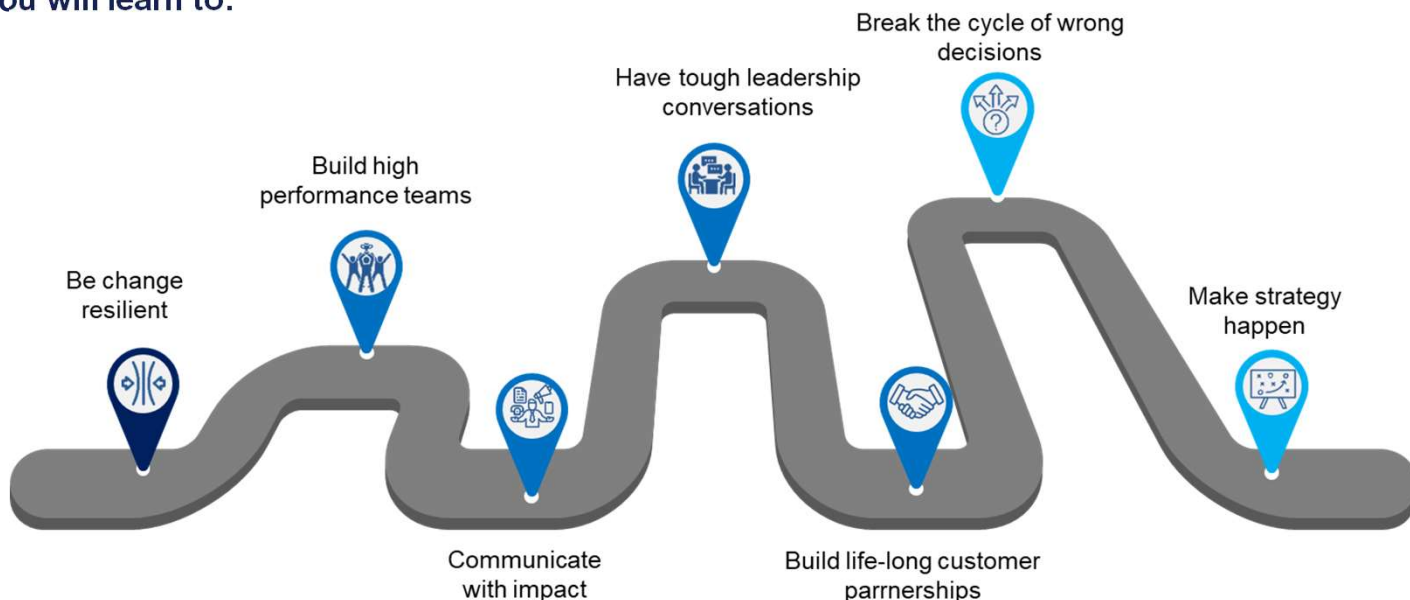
ou will learn to:

Be change resilient

Build high performance teams

Communicate with impact

Have tough leadership conversations

Build life-long customer parrnerships

Break the cycle of wrong decisions

Make strategy happen